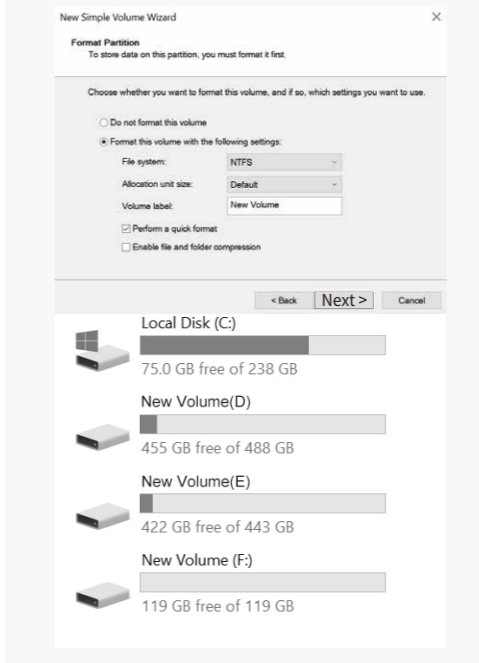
New Simple Volume Wizard

×

Format Partition
To store data on this partition, you must format it first.

Choose whether you want to format this volume, and if so, which settings you want to use.

Do not format this volume

Format this volume with the following settings:

File system: NTFS

Allocation unit size: Default

Volume label: New Volume

Perform a quick format

Enable file and folder compression

< Back Next > Cancel

Local Disk (C:)

75.0 GB free of 238 GB

New Volume(D)

455 GB free of 488 GB

New Volume(E)

422 GB free of 443 GB

New Volume (F:)

119 GB free of 119 GB